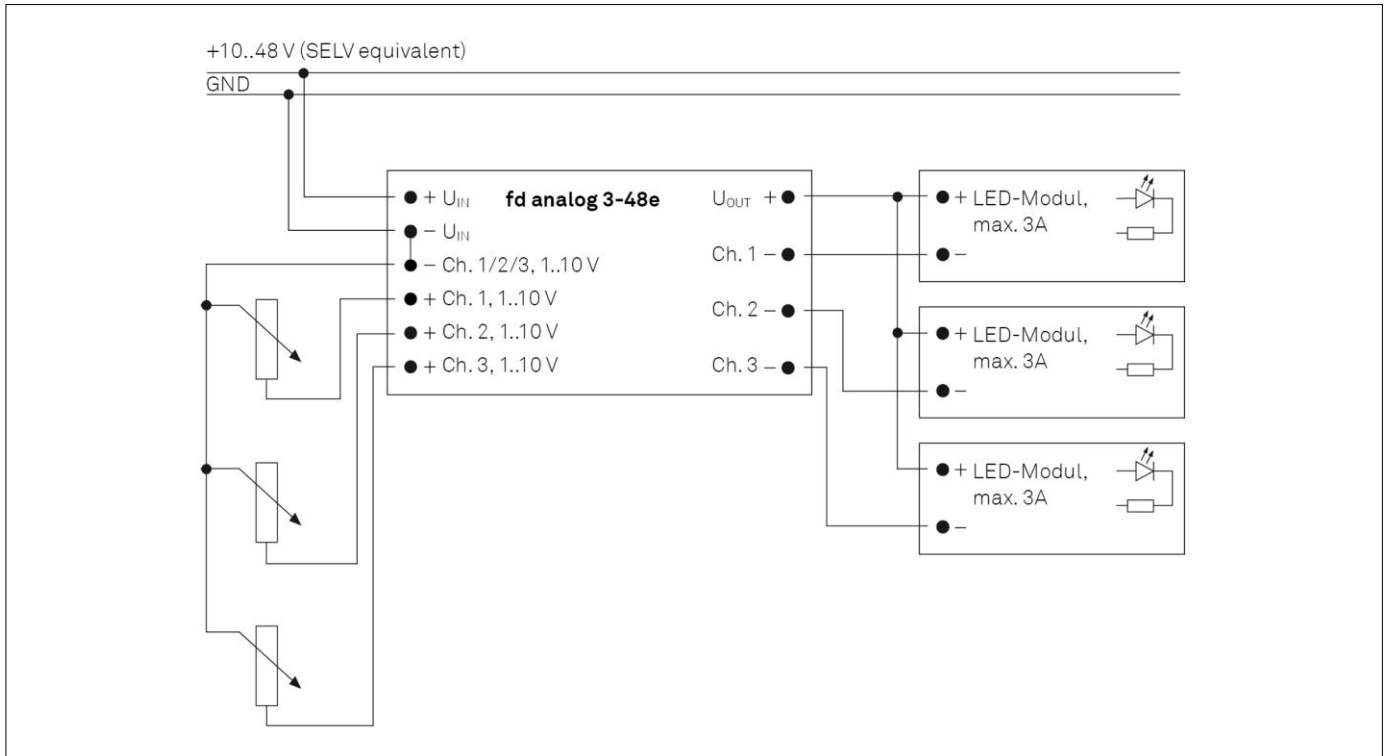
+10..48 V (SELV equivalent)
GND

+ $U_{IN}$
fd analog 3-48e
– $U_{IN}$
– Ch. 1/2/3, 1..10 V
+ Ch. 1, 1..10 V
+ Ch. 2, 1..10 V
+ Ch. 3, 1..10 V

$U_{OUT}$ +
Ch. 1 –
Ch. 2 –
Ch. 3 –

+ LED-Modul, max. 3A
–

+ LED-Modul, max. 3A
–

+ LED-Modul, max. 3A
–